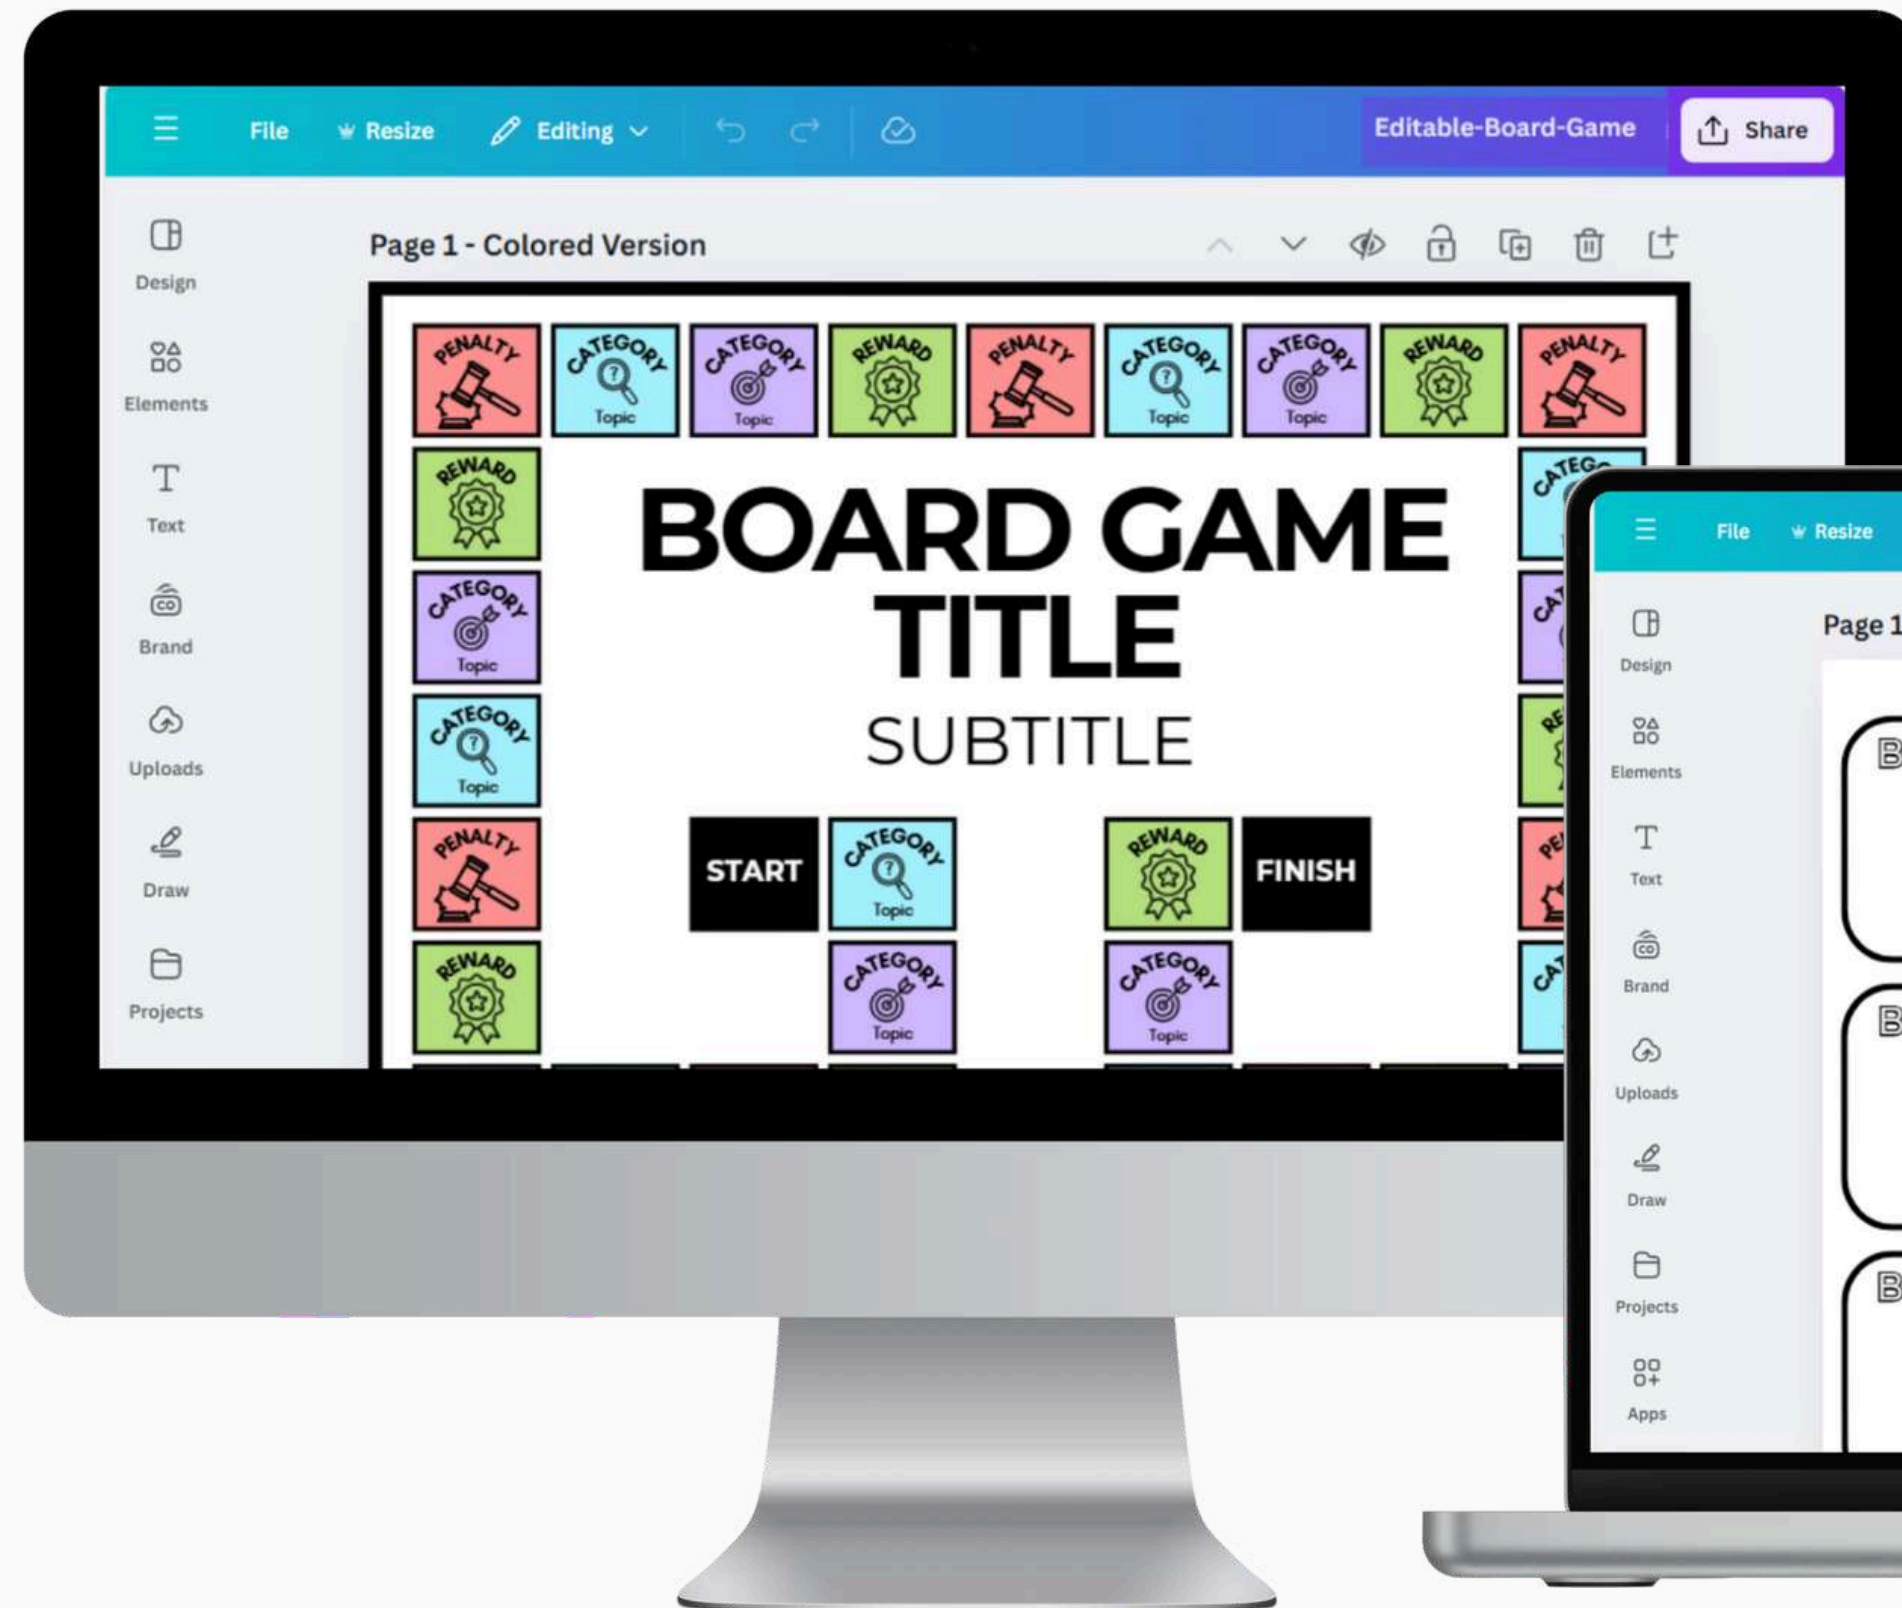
File Resize Editing Editable-Board-Game Share

Design
Elements
Text
Brand
Uploads
Draw
Projects

Page 1 - Colored Version

PENALTY CATEGORY Topic CATEGORY Topic REWARD PENALTY CATEGORY Topic CATEGORY Topic REWARD PENALTY

REWARD

CATEGORY Topic

CATEGORY Topic

PENALTY

REWARD

BOARD GAME TITLE

SUBTITLE

START CATEGORY Topic REWARD FINISH

CATEGORY Topic CATEGORY Topic

File Resize

Page 1

Design
Elements
Text
Brand
Uploads
Draw
Projects
Apps